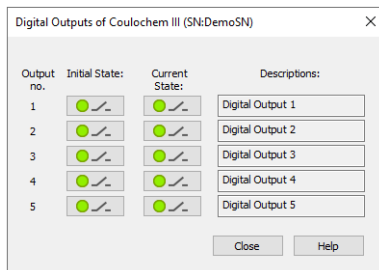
Digital Outputs of Coulochem III (SN:DemoSN)

| Output no. | Initial State: | Current State: | Descriptions: |
|---|---|---|---|
| 1 | | | Digital Output 1 |
| 2 | | | Digital Output 2 |
| 3 | | | Digital Output 3 |
| 4 | | | Digital Output 4 |
| 5 | | | Digital Output 5 |

Close Help